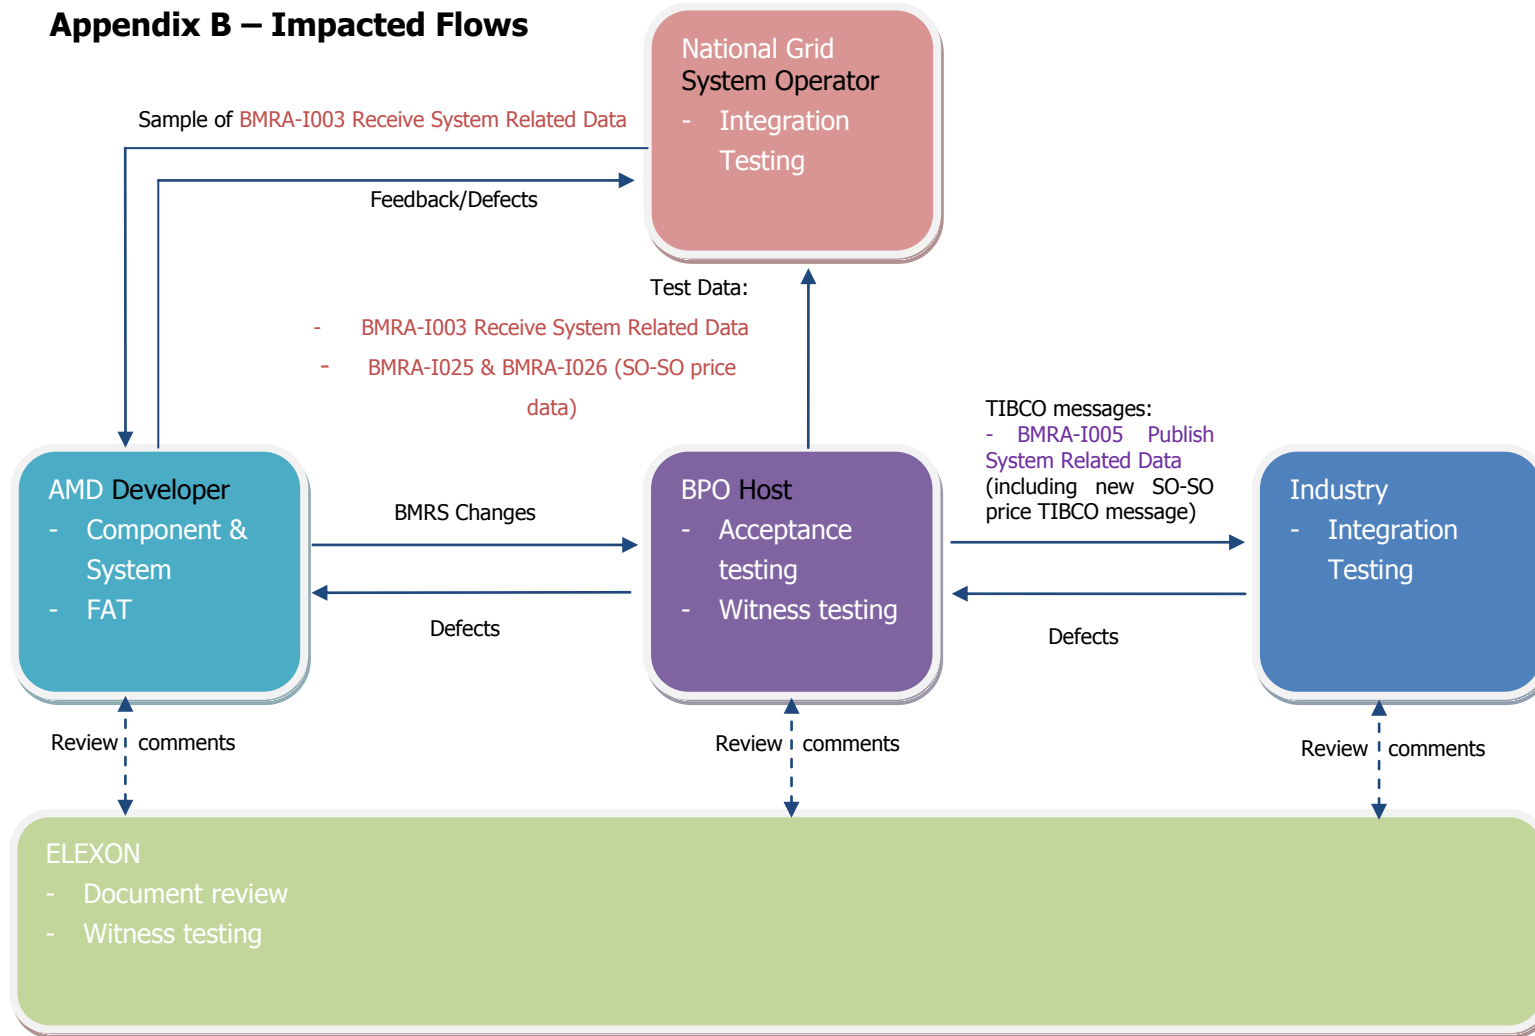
Appendix B – Impacted Flows

National Grid System Operator
- Integration Testing

Sample of BMRA-I003 Receive System Related Data

Feedback/Defects

Test Data:
- BMRA-I003 Receive System Related Data
- BMRA-I025 & BMRA-I026 (SO-SO price data)

TIBCO messages:
- BMRA-I005 Publish System Related Data (including new SO-SO price TIBCO message)

AMD Developer
- Component & System
- FAT

BMRS Changes

Defects

BPO Host
- Acceptance testing
- Witness testing

Defects

Industry
- Integration Testing

Review comments

Review comments

Review comments

ELEXON
- Document review
- Witness testing